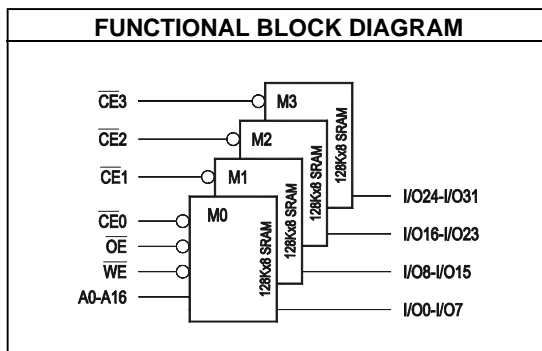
FUNCTIONAL BLOCK DIAGRAM

$\overline{CE}3$
$\overline{CE}2$
$\overline{CE}1$
$\overline{CE}0$
$\overline{OE}$
$\overline{WE}$
A0-A16

M3
128Kx8 SRAM
M2
128Kx8 SRAM
M1
128Kx8 SRAM
M0
128Kx8 SRAM

I/O24-I/O31
I/O16-I/O23
I/O8-I/O15
I/O0-I/O7